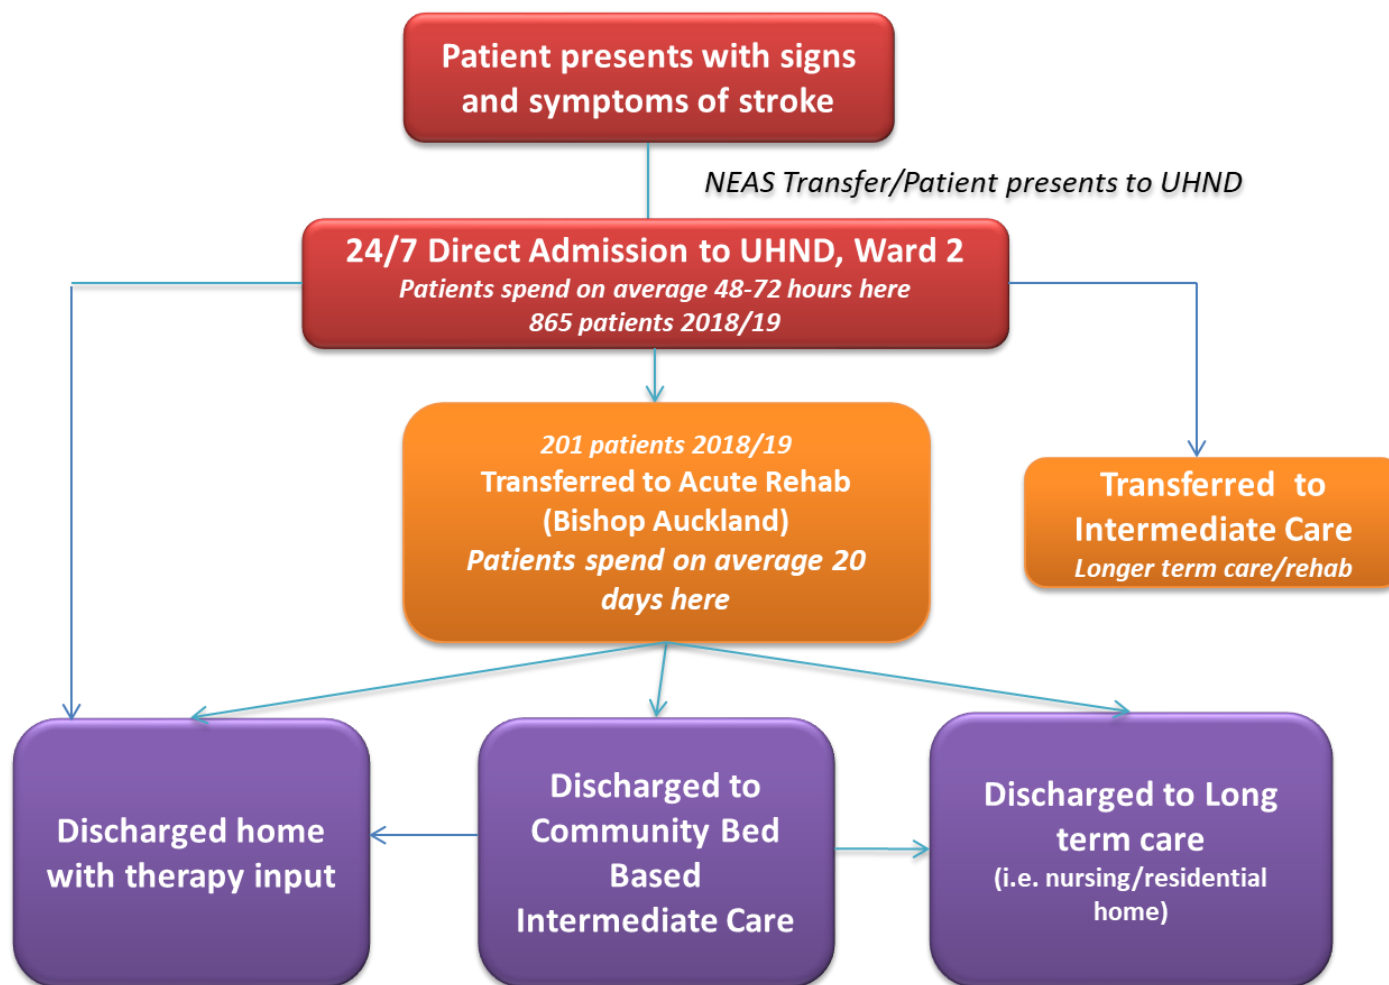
Patient presents with signs and symptoms of stroke

NEAS Transfer/Patient presents to UHND

24/7 Direct Admission to UHND, Ward 2
Patients spend on average 48-72 hours here
865 patients 2018/19

201 patients 2018/19
Transferred to Acute Rehab (Bishop Auckland)
Patients spend on average 20 days here

Transferred to Intermediate Care
Longer term care/rehab

Discharged home with therapy input

Discharged to Community Bed Based Intermediate Care

Discharged to Long term care
(i.e. nursing/residential home)